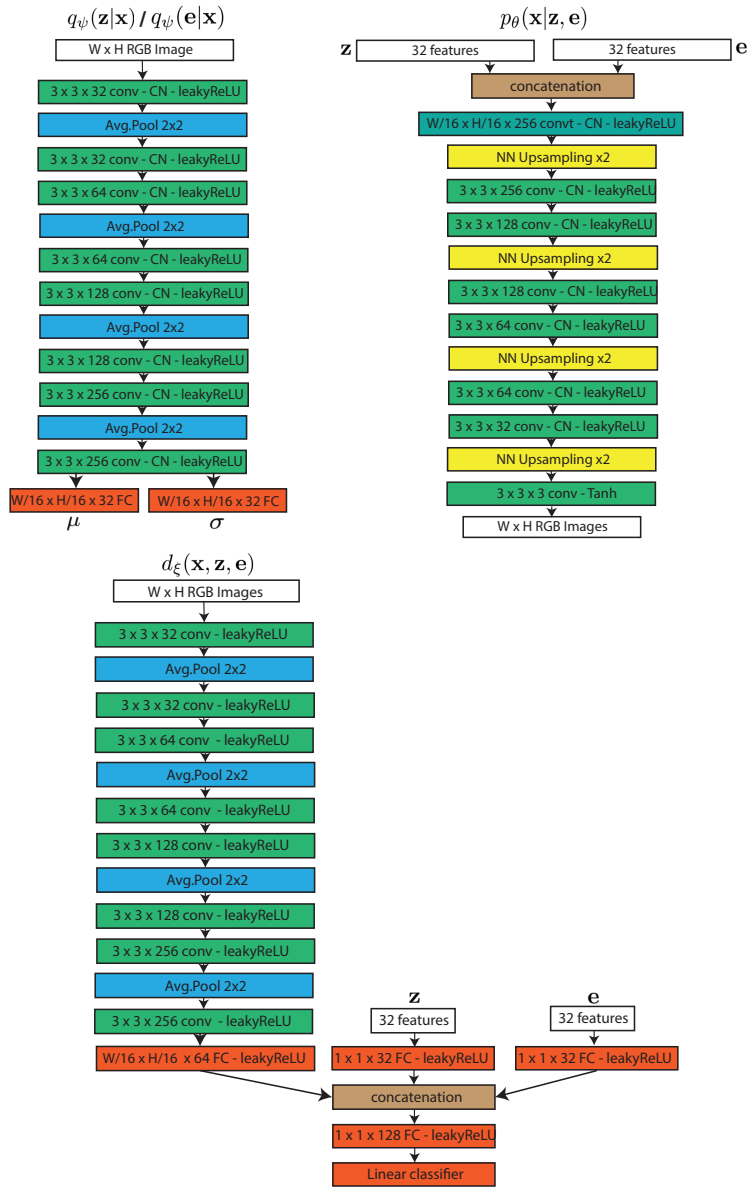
$q_\psi(\mathbf{z}|\mathbf{x})$ / $q_\psi(\mathbf{e}|\mathbf{x})$

W x H RGB Image
3 x 3 x 32 conv - CN - leakyReLU
Avg.Pool 2x2
3 x 3 x 32 conv - CN - leakyReLU
3 x 3 x 64 conv - CN - leakyReLU
Avg.Pool 2x2
3 x 3 x 64 conv - CN - leakyReLU
3 x 3 x 128 conv - CN - leakyReLU
Avg.Pool 2x2
3 x 3 x 128 conv - CN - leakyReLU
3 x 3 x 256 conv - CN - leakyReLU
Avg.Pool 2x2
3 x 3 x 256 conv - CN - leakyReLU
W/16 x H/16 x 32 FC
W/16 x H/16 x 32 FC
$\mu$
$\sigma$

$p_\theta(\mathbf{x}|\mathbf{z},\mathbf{e})$

$\mathbf{z}$
32 features
32 features
$\mathbf{e}$
concatenation
W/16 x H/16 x 256 convt - CN - leakyReLU
NN Upsampling x2
3 x 3 x 256 conv - CN - leakyReLU
3 x 3 x 128 conv - CN - leakyReLU
NN Upsampling x2
3 x 3 x 128 conv - CN - leakyReLU
3 x 3 x 64 conv - CN - leakyReLU
NN Upsampling x2
3 x 3 x 64 conv - CN - leakyReLU
3 x 3 x 32 conv - CN - leakyReLU
NN Upsampling x2
3 x 3 x 3 conv - Tanh
W x H RGB Images

$d_\xi(\mathbf{x},\mathbf{z},\mathbf{e})$

W x H RGB Images
3 x 3 x 32 conv - leakyReLU
Avg.Pool 2x2
3 x 3 x 32 conv - leakyReLU
3 x 3 x 64 conv - leakyReLU
Avg.Pool 2x2
3 x 3 x 64 conv - leakyReLU
3 x 3 x 128 conv - leakyReLU
Avg.Pool 2x2
3 x 3 x 128 conv - leakyReLU
3 x 3 x 256 conv - leakyReLU
Avg.Pool 2x2
3 x 3 x 256 conv - leakyReLU
W/16 x H/16 x 64 FC - leakyReLU

$\mathbf{z}$
32 features
1 x 1 x 32 FC - leakyReLU

$\mathbf{e}$
32 features
1 x 1 x 32 FC - leakyReLU

concatenation
1 x 1 x 128 FC - leakyReLU
Linear classifier